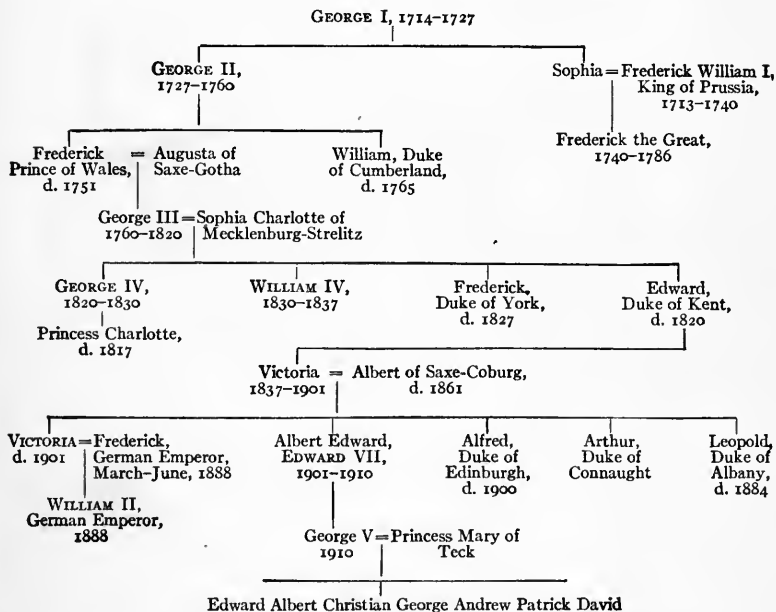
GEORGE I, 1714–1727

GEORGE II, 1727–1760

Sophia = Frederick William I, King of Prussia, 1713–1740

Frederick the Great, 1740–1786

Frederick Prince of Wales, d. 1751 = Augusta of Saxe-Gotha

William, Duke of Cumberland, d. 1765

George III = Sophia Charlotte of 1760–1820 Mecklenburg-Strelitz

GEORGE IV, 1820–1830

Princess Charlotte, d. 1817

WILLIAM IV, 1830–1837

Frederick, Duke of York, d. 1827

Edward, Duke of Kent, d. 1820

Victoria = Albert of Saxe-Coburg, 1837–1901 d. 1861

VICTORIA = Frederick, d. 1901 German Emperor, March–June, 1888

WILLIAM II, German Emperor, 1888

Albert Edward, EDWARD VII, 1901–1910

George V = Princess Mary of 1910 Teck

Alfred, Duke of Edinburgh, d. 1900

Arthur, Duke of Connaught

Leopold, Duke of Albany, d. 1884

Edward Albert Christian George Andrew Patrick David